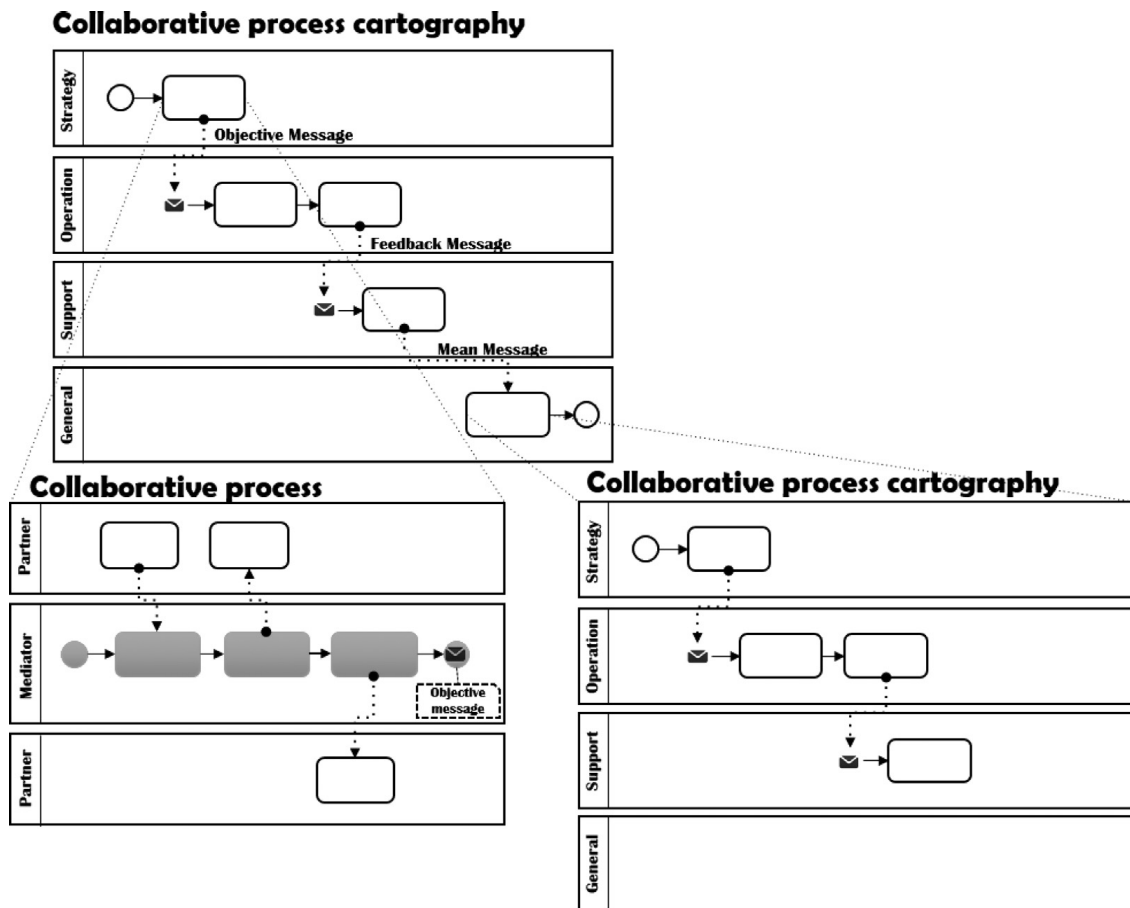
Collaborative process cartography

Strategy

Objective Message

Operation

Feedback Message

Support

Mean Message

General

Collaborative process

Partner

Mediator

Objective message

Partner

Collaborative process cartography

Strategy

Operation

Support

General